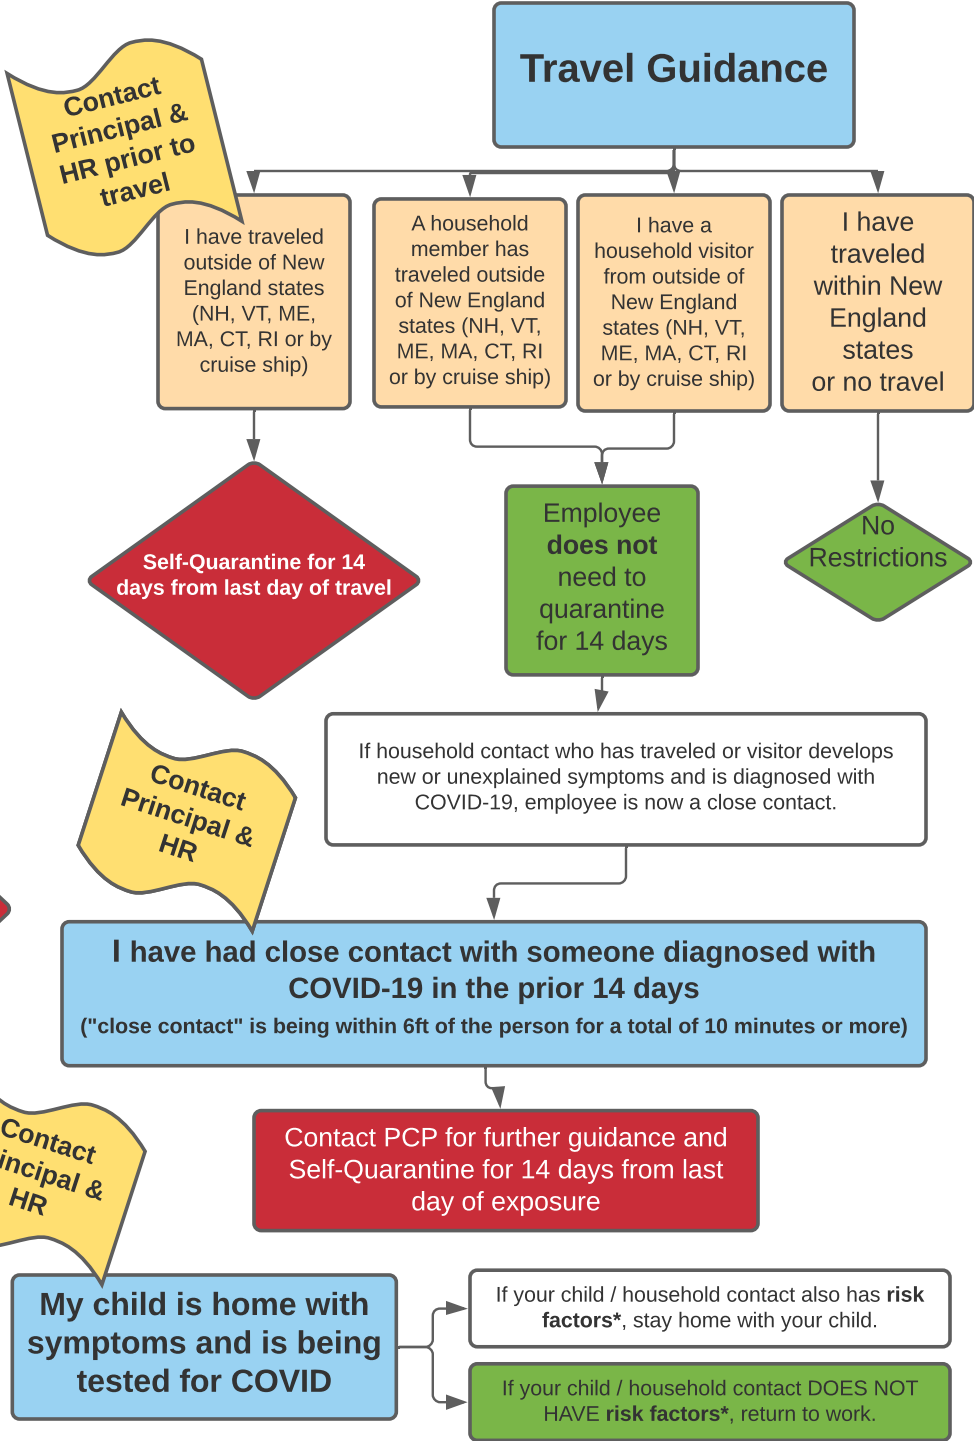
Travel Guidance

Contact Principal & HR prior to travel

I have traveled outside of New England states (NH, VT, ME, MA, CT, RI or by cruise ship)

A household member has traveled outside of New England states (NH, VT, ME, MA, CT, RI or by cruise ship)

I have a household visitor from outside of New England states (NH, VT, ME, MA, CT, RI or by cruise ship)

I have traveled within New England states or no travel

Self-Quarantine for 14 days from last day of travel

Employee **does not** need to quarantine for 14 days

No Restrictions

If household contact who has traveled or visitor develops new or unexplained symptoms and is diagnosed with COVID-19, employee is now a close contact.

Contact Principal & HR

I have had close contact with someone diagnosed with COVID-19 in the prior 14 days
("close contact" is being within 6ft of the person for a total of 10 minutes or more)

Contact PCP for further guidance and Self-Quarantine for 14 days from last day of exposure

Contact incipal & HR

My child is home with symptoms and is being tested for COVID

If your child / household contact also has **risk factors***, stay home with your child.

If your child / household contact DOES NOT HAVE **risk factors***, return to work.